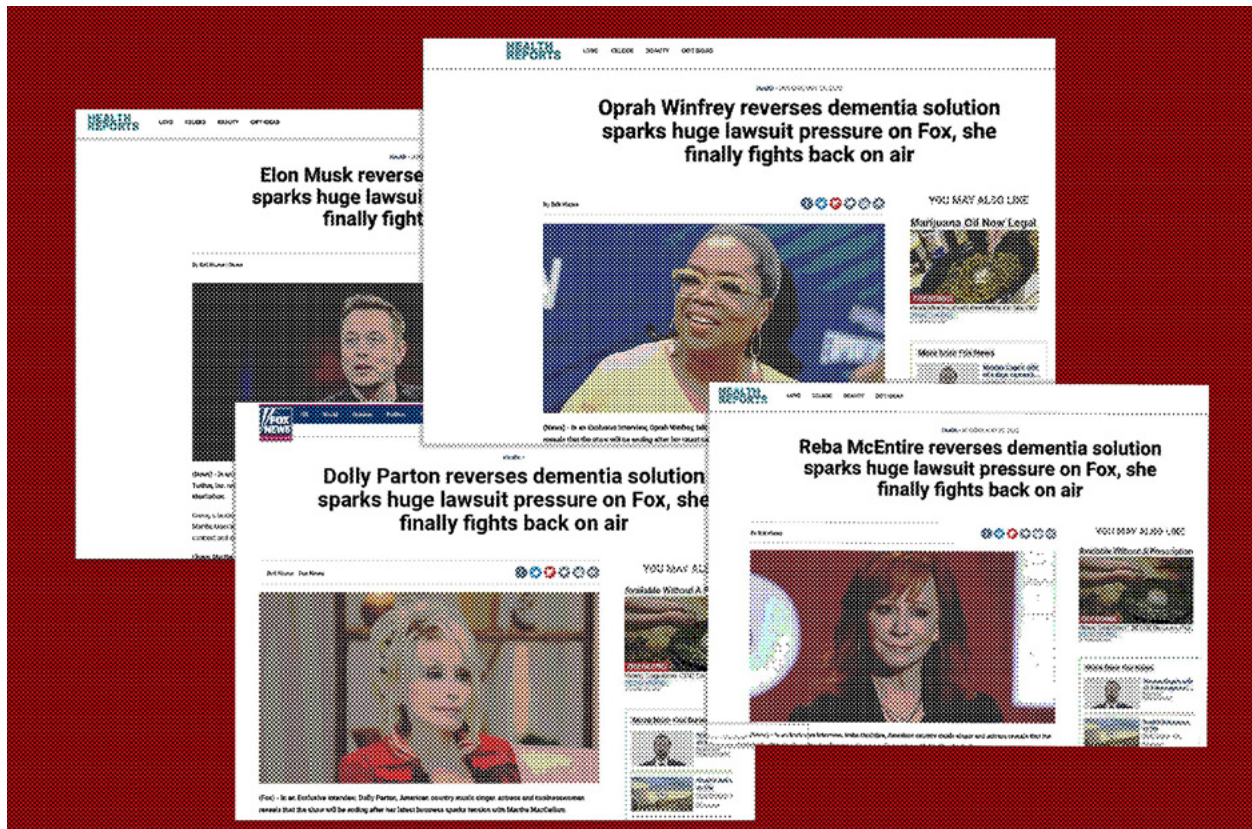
HEALTH REPORTS

Elon Musk reverses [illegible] sparks huge lawsui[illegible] finally fight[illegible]

HEALTH REPORTS

Oprah Winfrey reverses dementia solution sparks huge lawsuit pressure on Fox, she finally fights back on air

YOU MAY ALSO LIKE

Marijuana Oil Now Legal

FOX NEWS

Dolly Parton reverses dementia solution sparks huge lawsuit pressure on Fox, she finally fights back on air

YOU MAY AL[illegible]

(Fox) - In an Exclusive interview, Dolly Parton, American country music singer, actress and businesswoman reveals that the show will be ending after her latest business sparks tension with Martha MacCallum.

HEALTH REPORTS

Reba McEntire reverses dementia solution sparks huge lawsuit pressure on Fox, she finally fights back on air

YOU MAY ALSO LIKE

Available Without A Prescription